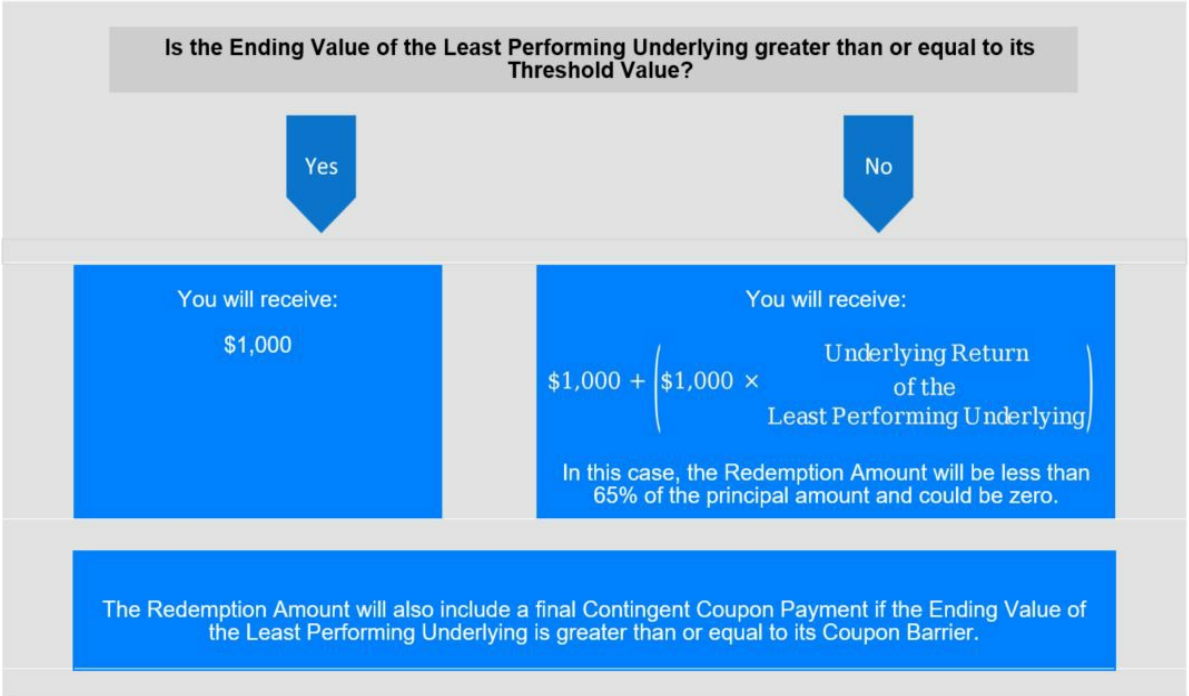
Is the Ending Value of the Least Performing Underlying greater than or equal to its Threshold Value?

Yes

No

You will receive:

$1,000

You will receive:

$\$1{,}000 + \left(\$1{,}000 \times \begin{matrix}\text{Underlying Return}\\ \text{of the}\\ \text{Least Performing Underlying}\end{matrix}\right)$

In this case, the Redemption Amount will be less than 65% of the principal amount and could be zero.

The Redemption Amount will also include a final Contingent Coupon Payment if the Ending Value of the Least Performing Underlying is greater than or equal to its Coupon Barrier.